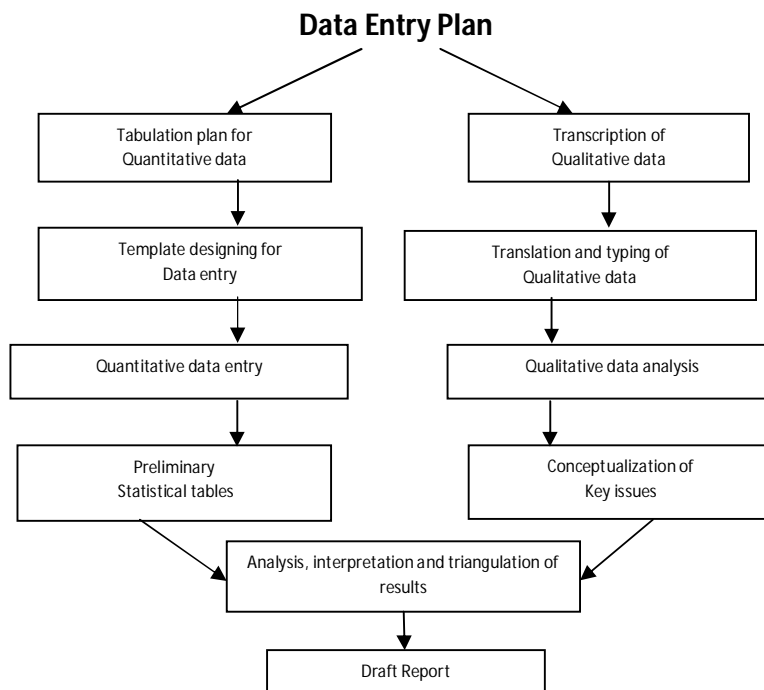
Data Entry Plan

Tabulation plan for Quantitative data

Template designing for Data entry

Quantitative data entry

Preliminary Statistical tables

Transcription of Qualitative data

Translation and typing of Qualitative data

Qualitative data analysis

Conceptualization of Key issues

Analysis, interpretation and triangulation of results

Draft Report